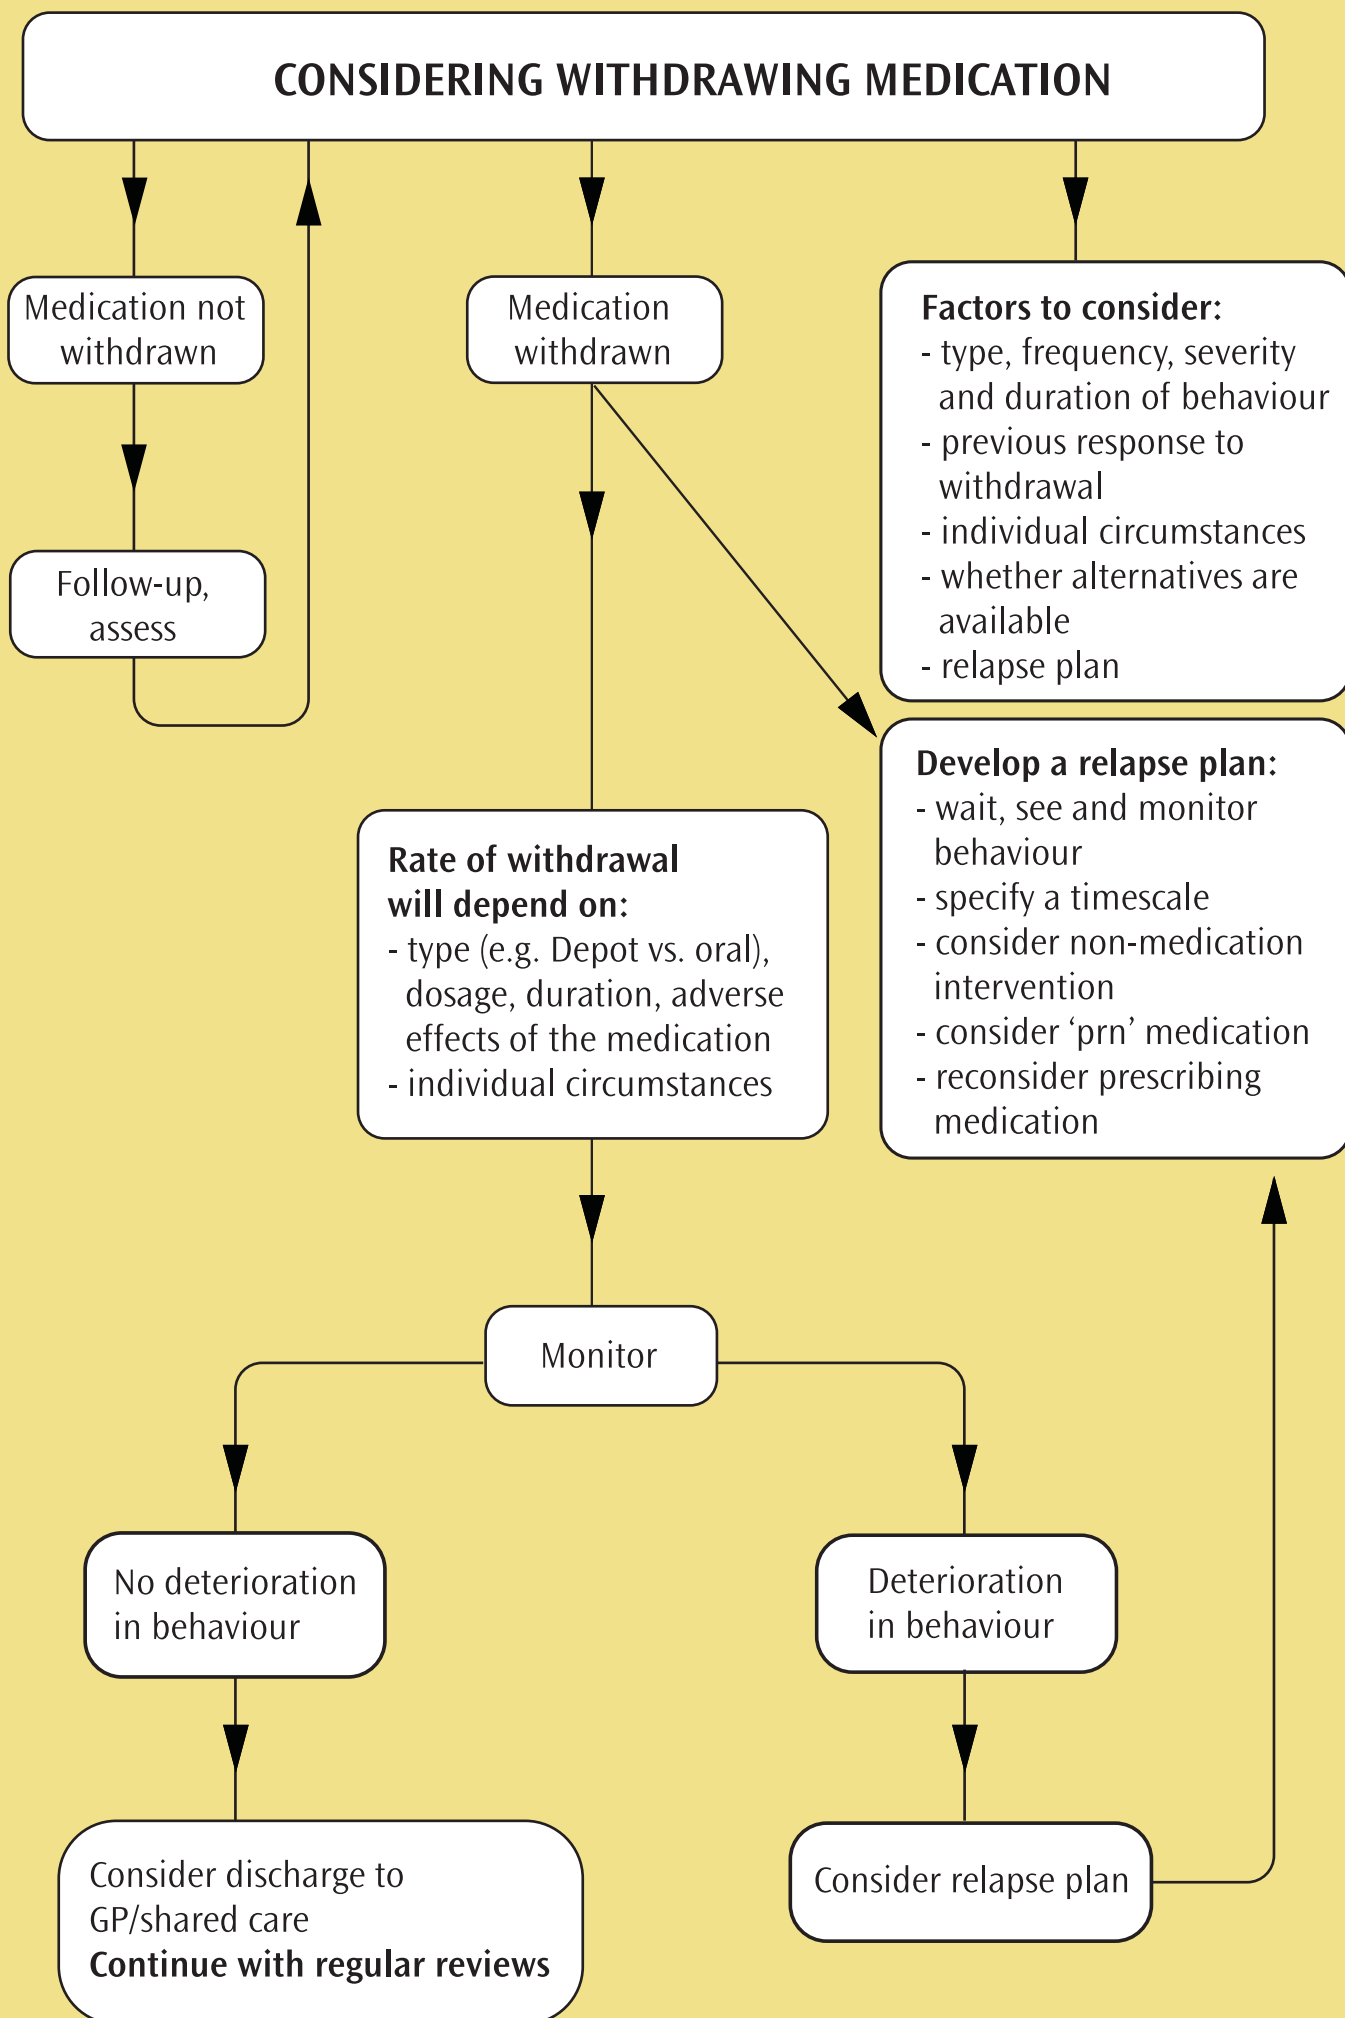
CONSIDERING WITHDRAWING MEDICATION

Medication not withdrawn

Follow-up, assess

Medication withdrawn

Factors to consider:
- type, frequency, severity and duration of behaviour
- previous response to withdrawal
- individual circumstances
- whether alternatives are available
- relapse plan

Develop a relapse plan:
- wait, see and monitor behaviour
- specify a timescale
- consider non-medication intervention
- consider 'prn' medication
- reconsider prescribing medication

Rate of withdrawal will depend on:
- type (e.g. Depot vs. oral), dosage, duration, adverse effects of the medication
- individual circumstances

Monitor

No deterioration in behaviour

Deterioration in behaviour

Consider discharge to GP/shared care
Continue with regular reviews

Consider relapse plan